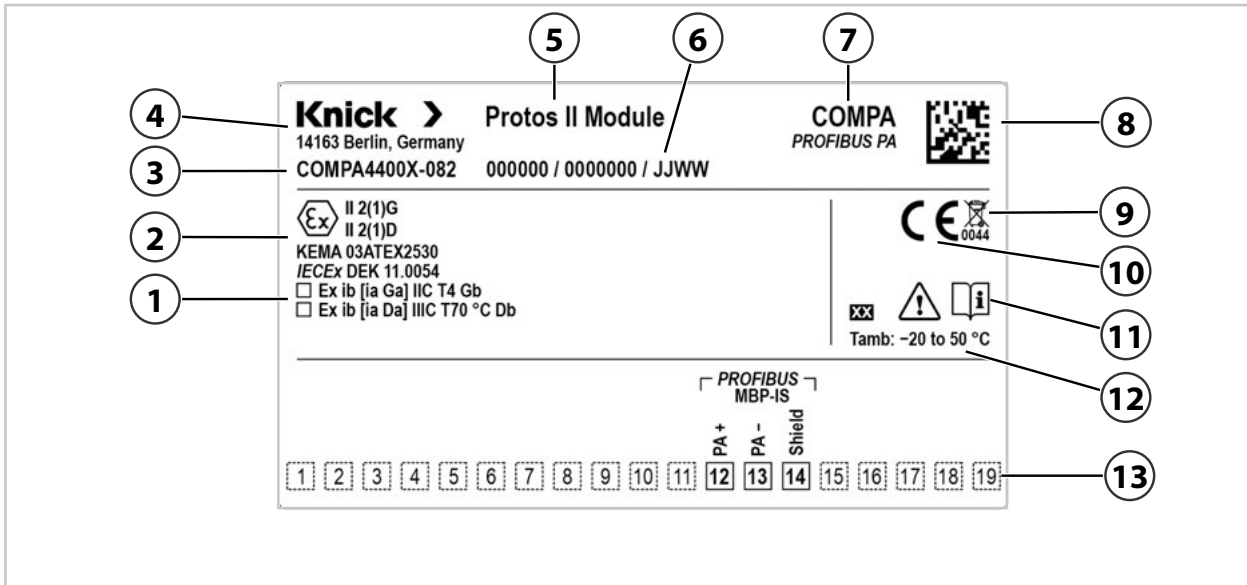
5 6 7

4 Knick > Protos II Module COMPA 8
14163 Berlin, Germany PROFIBUS PA

3 COMPA4400X-082 000000 / 0000000 / JJWW

Ex II 2(1)G
II 2(1)D
2 KEMA 03ATEX2530
IECEx DEK 11.0054
1 ☐ Ex ib [ia Ga] IIC T4 Gb
☐ Ex ib [ia Da] IIIC T70 °C Db

CE 0044 9
10
XX 11
Tamb: −20 to 50 °C
12

PROFIBUS
MBP-IS
PA + PA – Shield

1 2 3 4 5 6 7 8 9 10 11 12 13 14 15 16 17 18 19 13